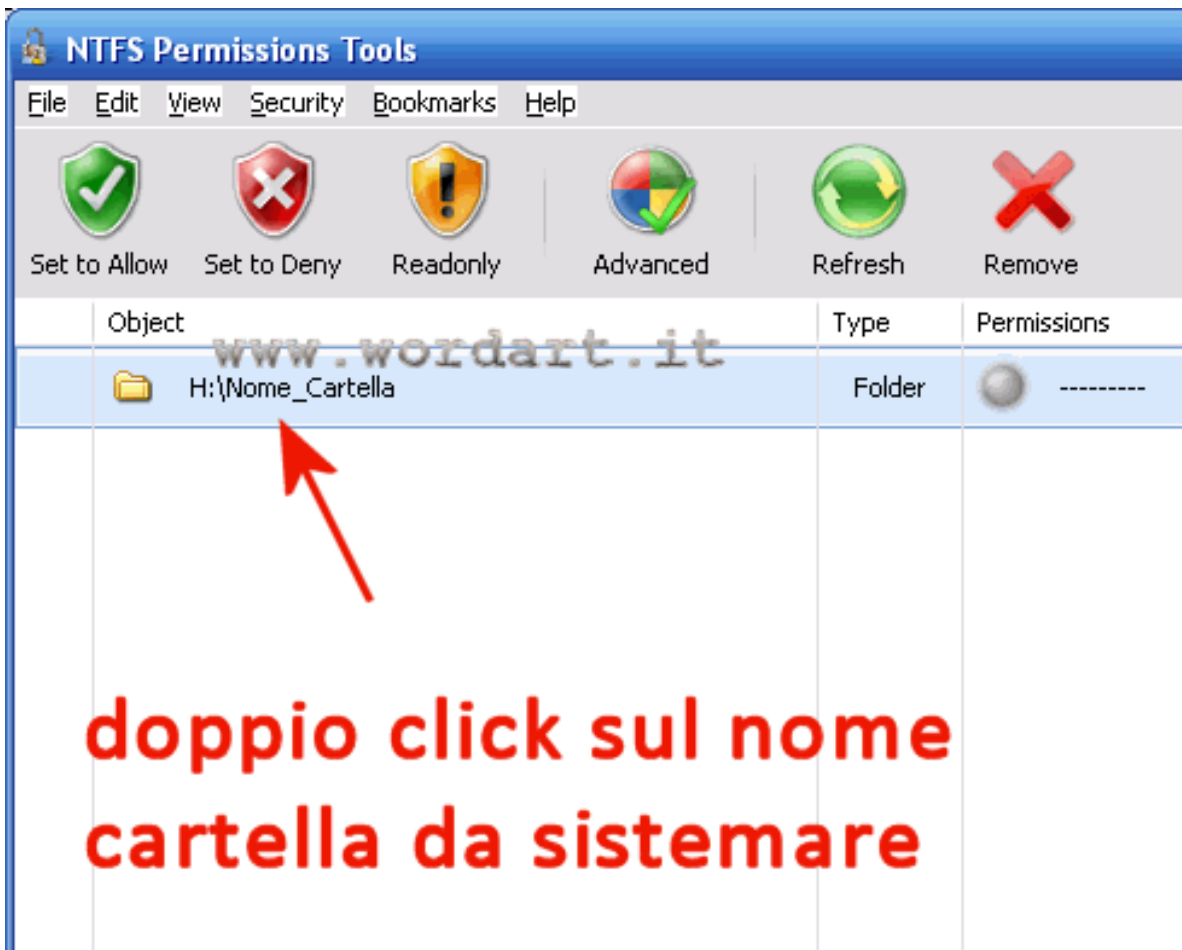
NTFS Permissions Tools

File Edit View Security Bookmarks Help

Set to Allow Set to Deny Readonly Advanced Refresh Remove

| Object | Type | Permissions |
|---|---|---|
| H:\Nome_Cartella | Folder | --------- |

www.wordart.it

doppio click sul nome cartella da sistemare